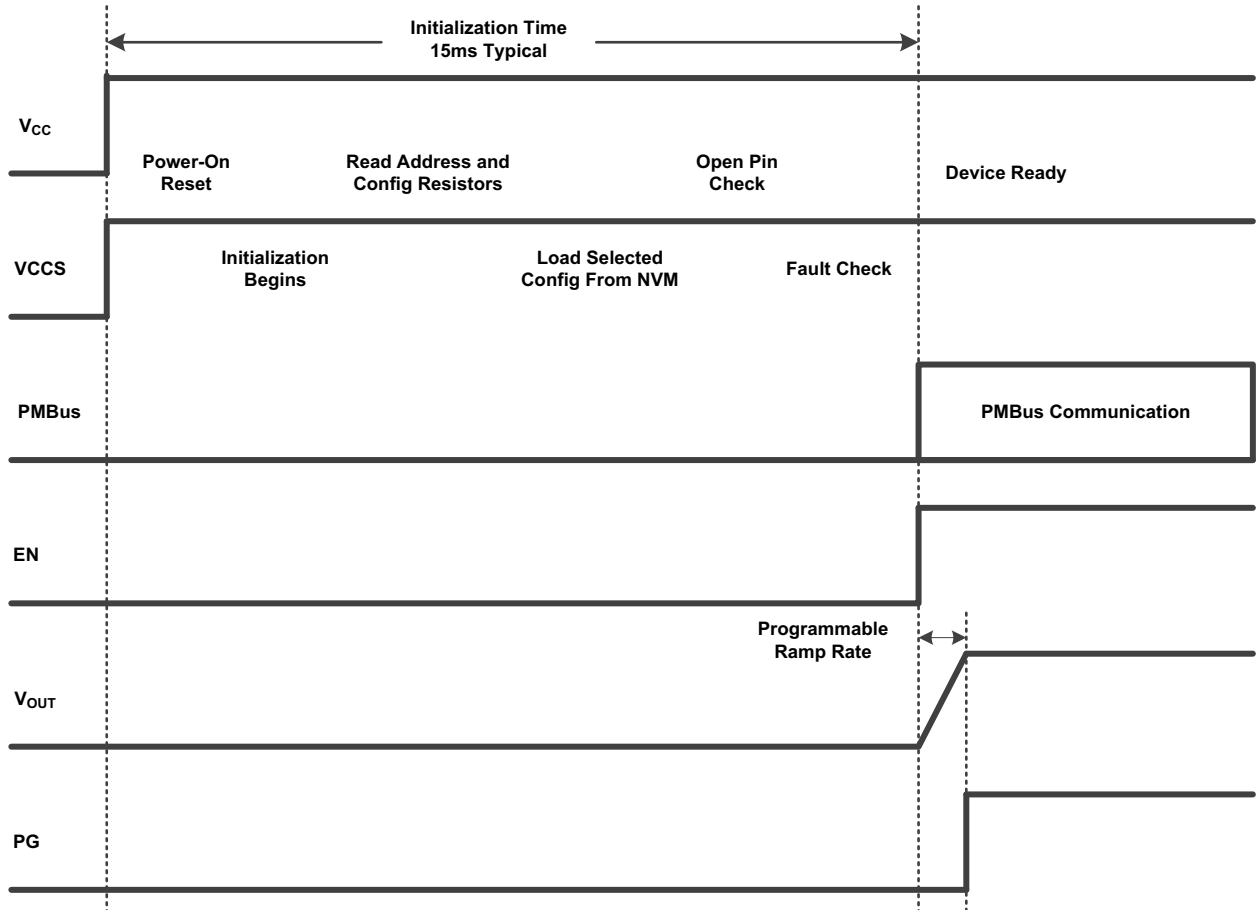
Initialization Time
15ms Typical

$V_{CC}$

Power-On Reset

Read Address and Config Resistors

Open Pin Check

Device Ready

VCCS

Initialization Begins

Load Selected Config From NVM

Fault Check

PMBus

PMBus Communication

EN

Programmable Ramp Rate

$V_{OUT}$

PG